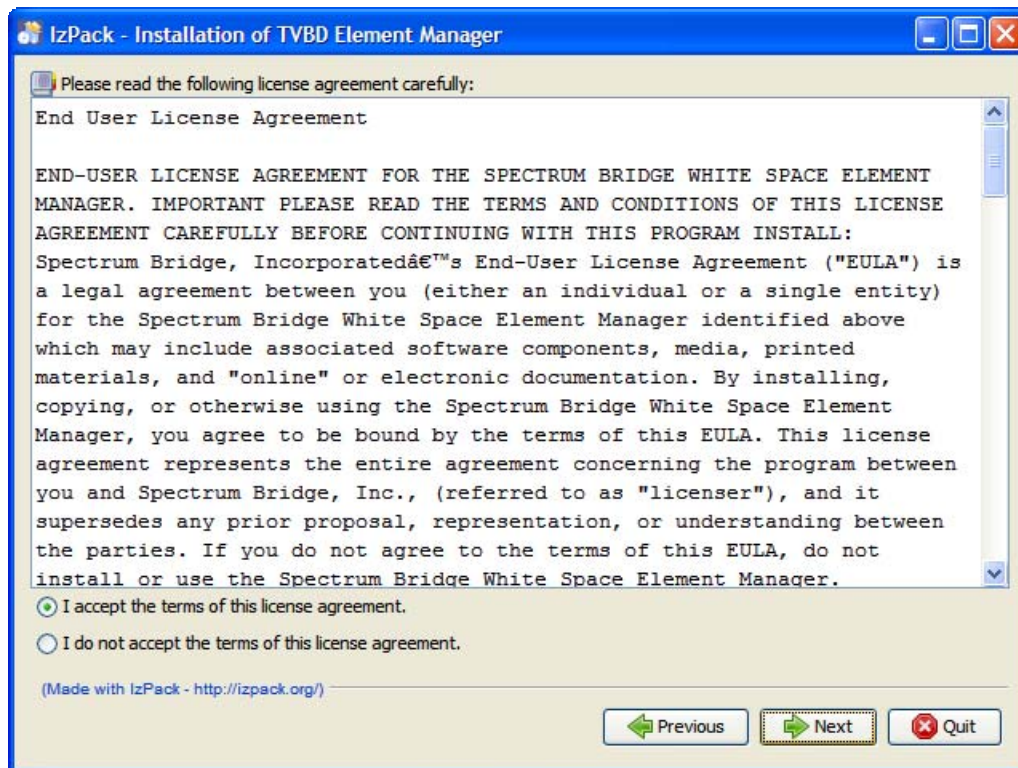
IzPack - Installation of TVBD Element Manager

Please read the following license agreement carefully:

End User License Agreement

END-USER LICENSE AGREEMENT FOR THE SPECTRUM BRIDGE WHITE SPACE ELEMENT MANAGER. IMPORTANT PLEASE READ THE TERMS AND CONDITIONS OF THIS LICENSE AGREEMENT CAREFULLY BEFORE CONTINUING WITH THIS PROGRAM INSTALL: Spectrum Bridge, Incorporatedâ€™s End-User License Agreement ("EULA") is a legal agreement between you (either an individual or a single entity) for the Spectrum Bridge White Space Element Manager identified above which may include associated software components, media, printed materials, and "online" or electronic documentation. By installing, copying, or otherwise using the Spectrum Bridge White Space Element Manager, you agree to be bound by the terms of this EULA. This license agreement represents the entire agreement concerning the program between you and Spectrum Bridge, Inc., (referred to as "licenser"), and it supersedes any prior proposal, representation, or understanding between the parties. If you do not agree to the terms of this EULA, do not install or use the Spectrum Bridge White Space Element Manager.

I accept the terms of this license agreement.

I do not accept the terms of this license agreement.

(Made with IzPack - http://izpack.org/)

Previous

Next

Quit